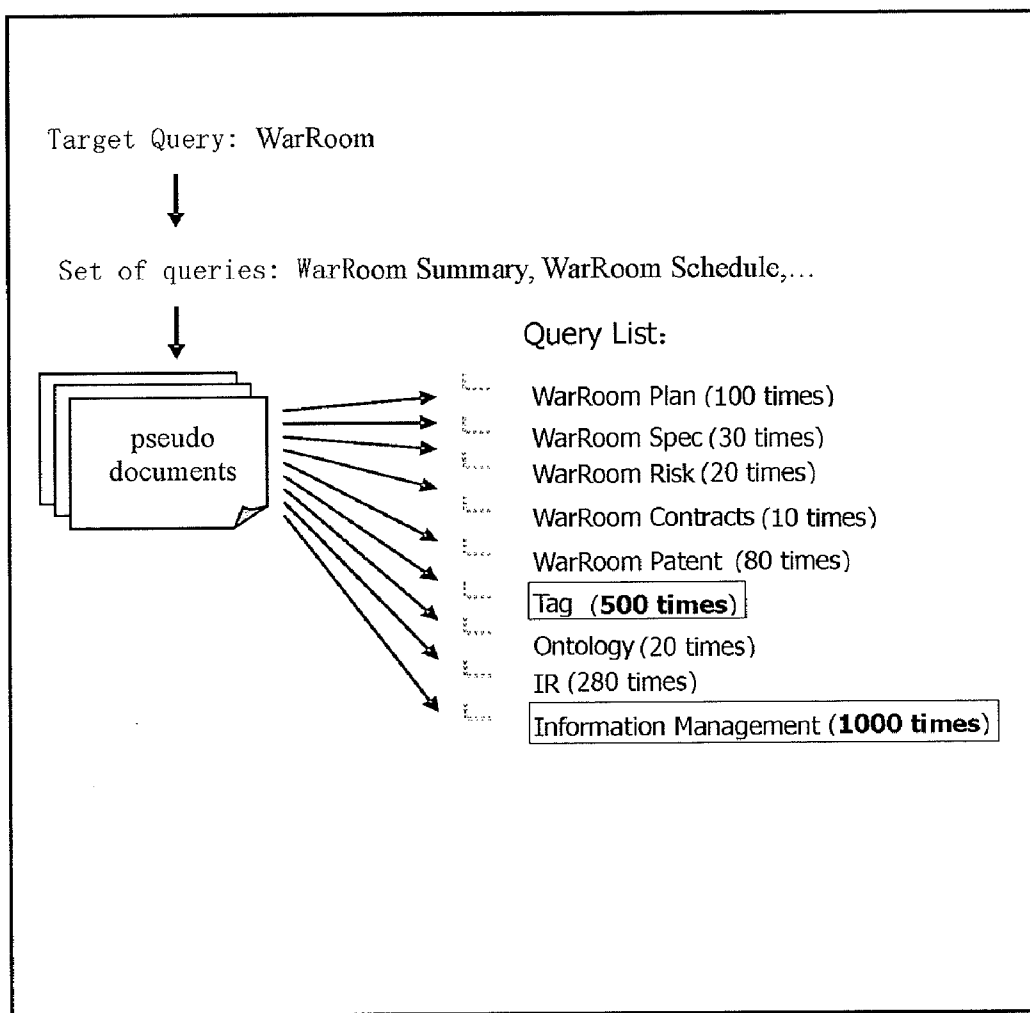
Target Query: WarRoom

Set of queries: WarRoom Summary, WarRoom Schedule,...

pseudo documents

Query List:

WarRoom Plan (100 times)
WarRoom Spec (30 times)
WarRoom Risk (20 times)
WarRoom Contracts (10 times)
WarRoom Patent (80 times)
Tag (**500 times**)
Ontology (20 times)
IR (280 times)
Information Management (**1000 times**)